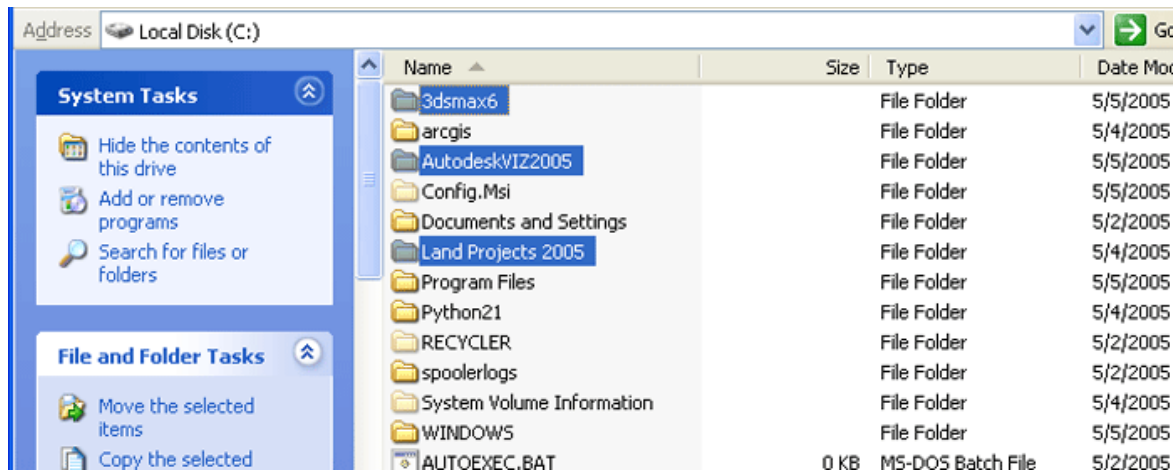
Address Local Disk (C:) Go

System Tasks

Hide the contents of this drive

Add or remove programs

Search for files or folders

File and Folder Tasks

Move the selected items

Copy the selected

| Name | Size | Type | Date Mod |
|---|---|---|---|
| 3dsmax6 | | File Folder | 5/5/2005 |
| arcgis | | File Folder | 5/4/2005 |
| AutodeskVIZ2005 | | File Folder | 5/5/2005 |
| Config.Msi | | File Folder | 5/5/2005 |
| Documents and Settings | | File Folder | 5/2/2005 |
| Land Projects 2005 | | File Folder | 5/4/2005 |
| Program Files | | File Folder | 5/5/2005 |
| Python21 | | File Folder | 5/4/2005 |
| RECYCLER | | File Folder | 5/2/2005 |
| spoolerlogs | | File Folder | 5/2/2005 |
| System Volume Information | | File Folder | 5/4/2005 |
| WINDOWS | | File Folder | 5/5/2005 |
| AUTOEXEC.BAT | 0 KB | MS-DOS Batch File | 5/2/2005 |